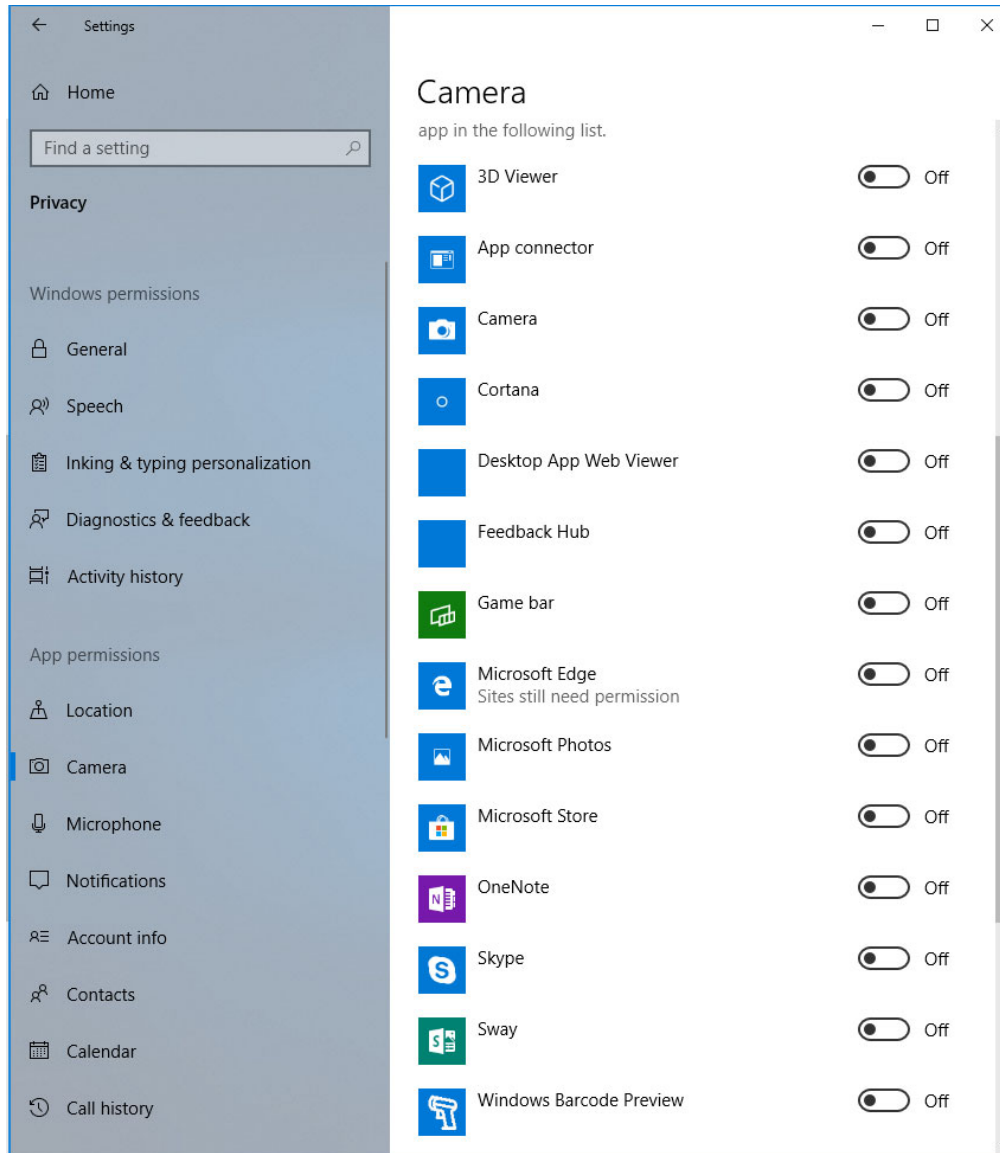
Settings

Home

Find a setting

Privacy

Windows permissions

General

Speech

Inking & typing personalization

Diagnostics & feedback

Activity history

App permissions

Location

Camera

Microphone

Notifications

Account info

Contacts

Calendar

Call history

Camera

app in the following list.

3D Viewer Off

App connector Off

Camera Off

Cortana Off

Desktop App Web Viewer Off

Feedback Hub Off

Game bar Off

Microsoft Edge
Sites still need permission Off

Microsoft Photos Off

Microsoft Store Off

OneNote Off

Skype Off

Sway Off

Windows Barcode Preview Off